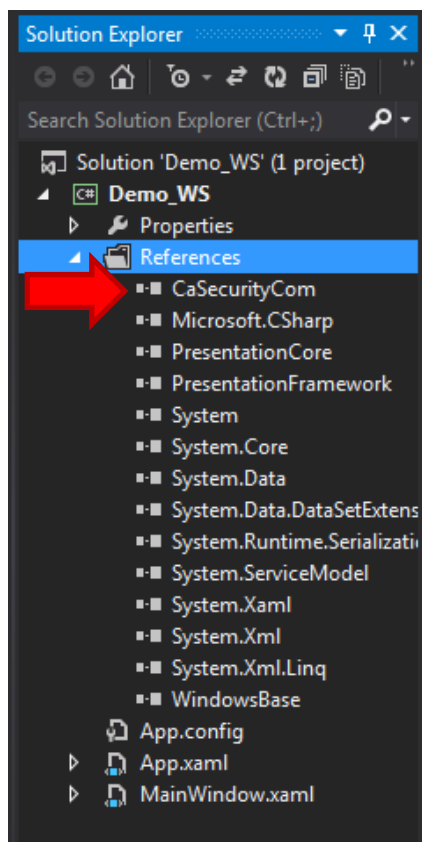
Solution Explorer

Search Solution Explorer (Ctrl+;)

Solution 'Demo_WS' (1 project)
C# Demo_WS
Properties
References
CaSecurityCom
Microsoft.CSharp
PresentationCore
PresentationFramework
System
System.Core
System.Data
System.Data.DataSetExtens
System.Runtime.Serializati
System.ServiceModel
System.Xaml
System.Xml
System.Xml.Linq
WindowsBase
App.config
App.xaml
MainWindow.xaml